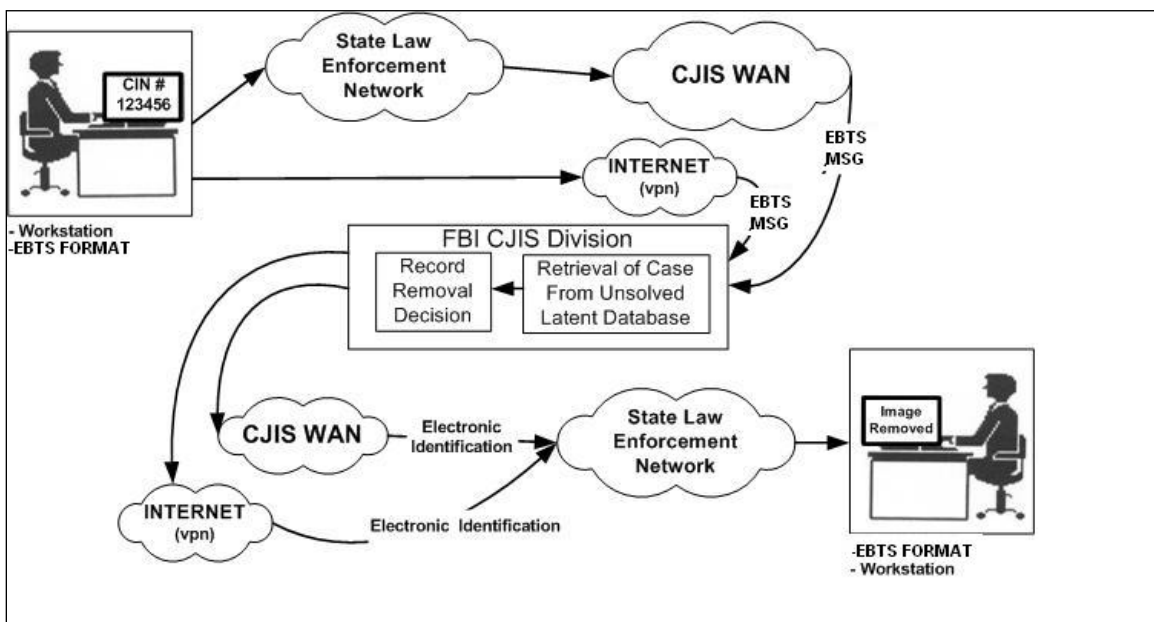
CIN # 123456

- Workstation
-EBTS FORMAT

State Law Enforcement Network

CJIS WAN

INTERNET (vpn)

EBTS MSG

EBTS MSG

FBI CJIS Division

Record Removal Decision

Retrieval of Case From Unsolved Latent Database

CJIS WAN

Electronic Identification

State Law Enforcement Network

INTERNET (vpn)

Electronic Identification

Image Removed

-EBTS FORMAT
- Workstation